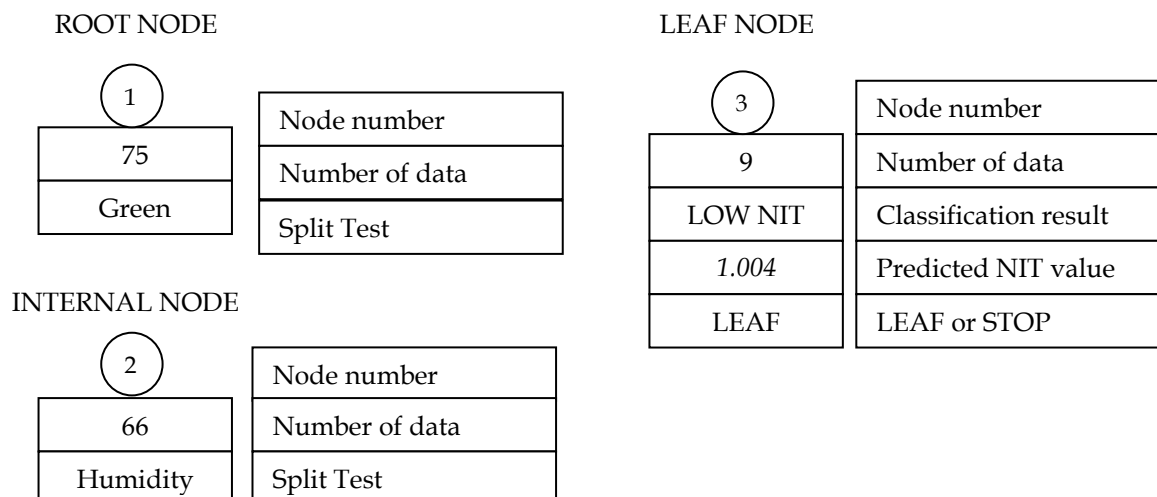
ROOT NODE

1

| 75 |
|---|
| Green |

| Node number |
|---|
| Number of data |
| Split Test |

INTERNAL NODE

2

| 66 |
|---|
| Humidity |

| Node number |
|---|
| Number of data |
| Split Test |

LEAF NODE

3

| 9 |
|---|
| LOW NIT |
| 1.004 |
| LEAF |

| Node number |
|---|
| Number of data |
| Classification result |
| Predicted NIT value |
| LEAF or STOP |